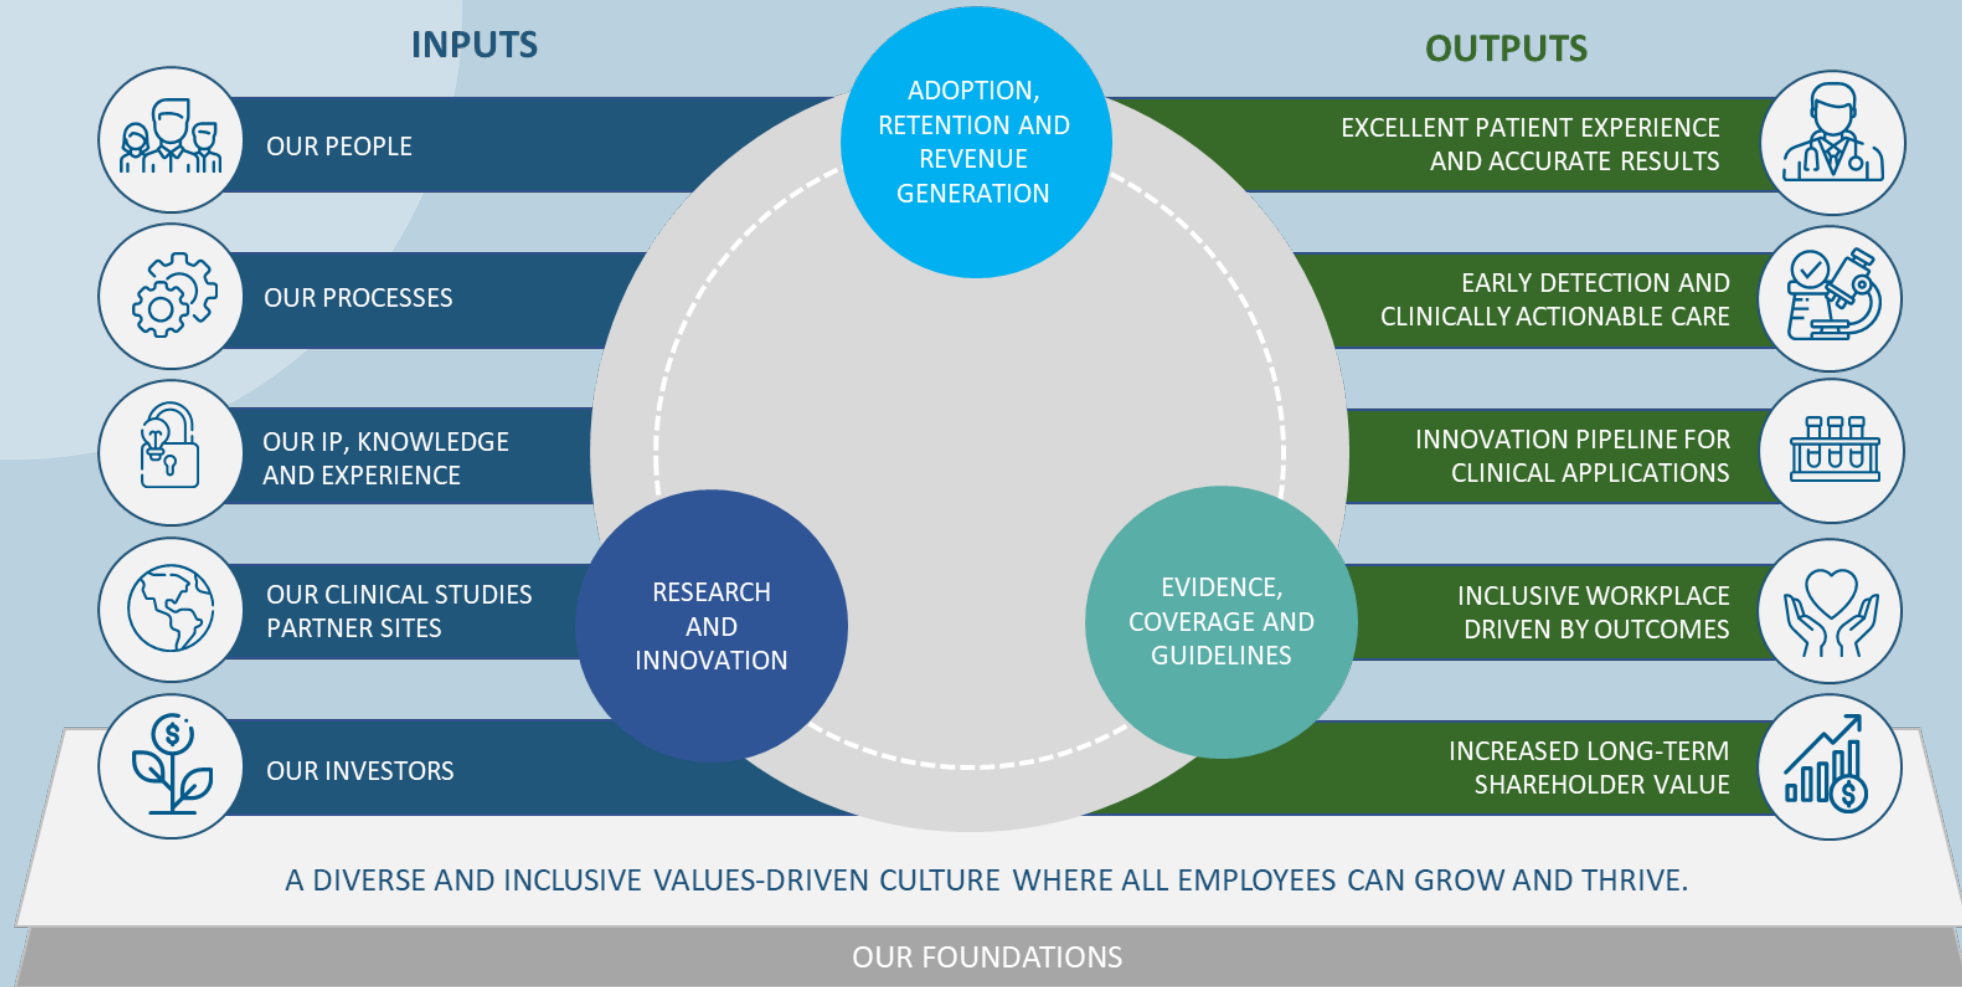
INPUTS

OUR PEOPLE

OUR PROCESSES

OUR IP, KNOWLEDGE AND EXPERIENCE

OUR CLINICAL STUDIES PARTNER SITES

OUR INVESTORS

ADOPTION, RETENTION AND REVENUE GENERATION

RESEARCH AND INNOVATION

EVIDENCE, COVERAGE AND GUIDELINES

OUTPUTS

EXCELLENT PATIENT EXPERIENCE AND ACCURATE RESULTS

EARLY DETECTION AND CLINICALLY ACTIONABLE CARE

INNOVATION PIPELINE FOR CLINICAL APPLICATIONS

INCLUSIVE WORKPLACE DRIVEN BY OUTCOMES

INCREASED LONG-TERM SHAREHOLDER VALUE

A DIVERSE AND INCLUSIVE VALUES-DRIVEN CULTURE WHERE ALL EMPLOYEES CAN GROW AND THRIVE.

OUR FOUNDATIONS